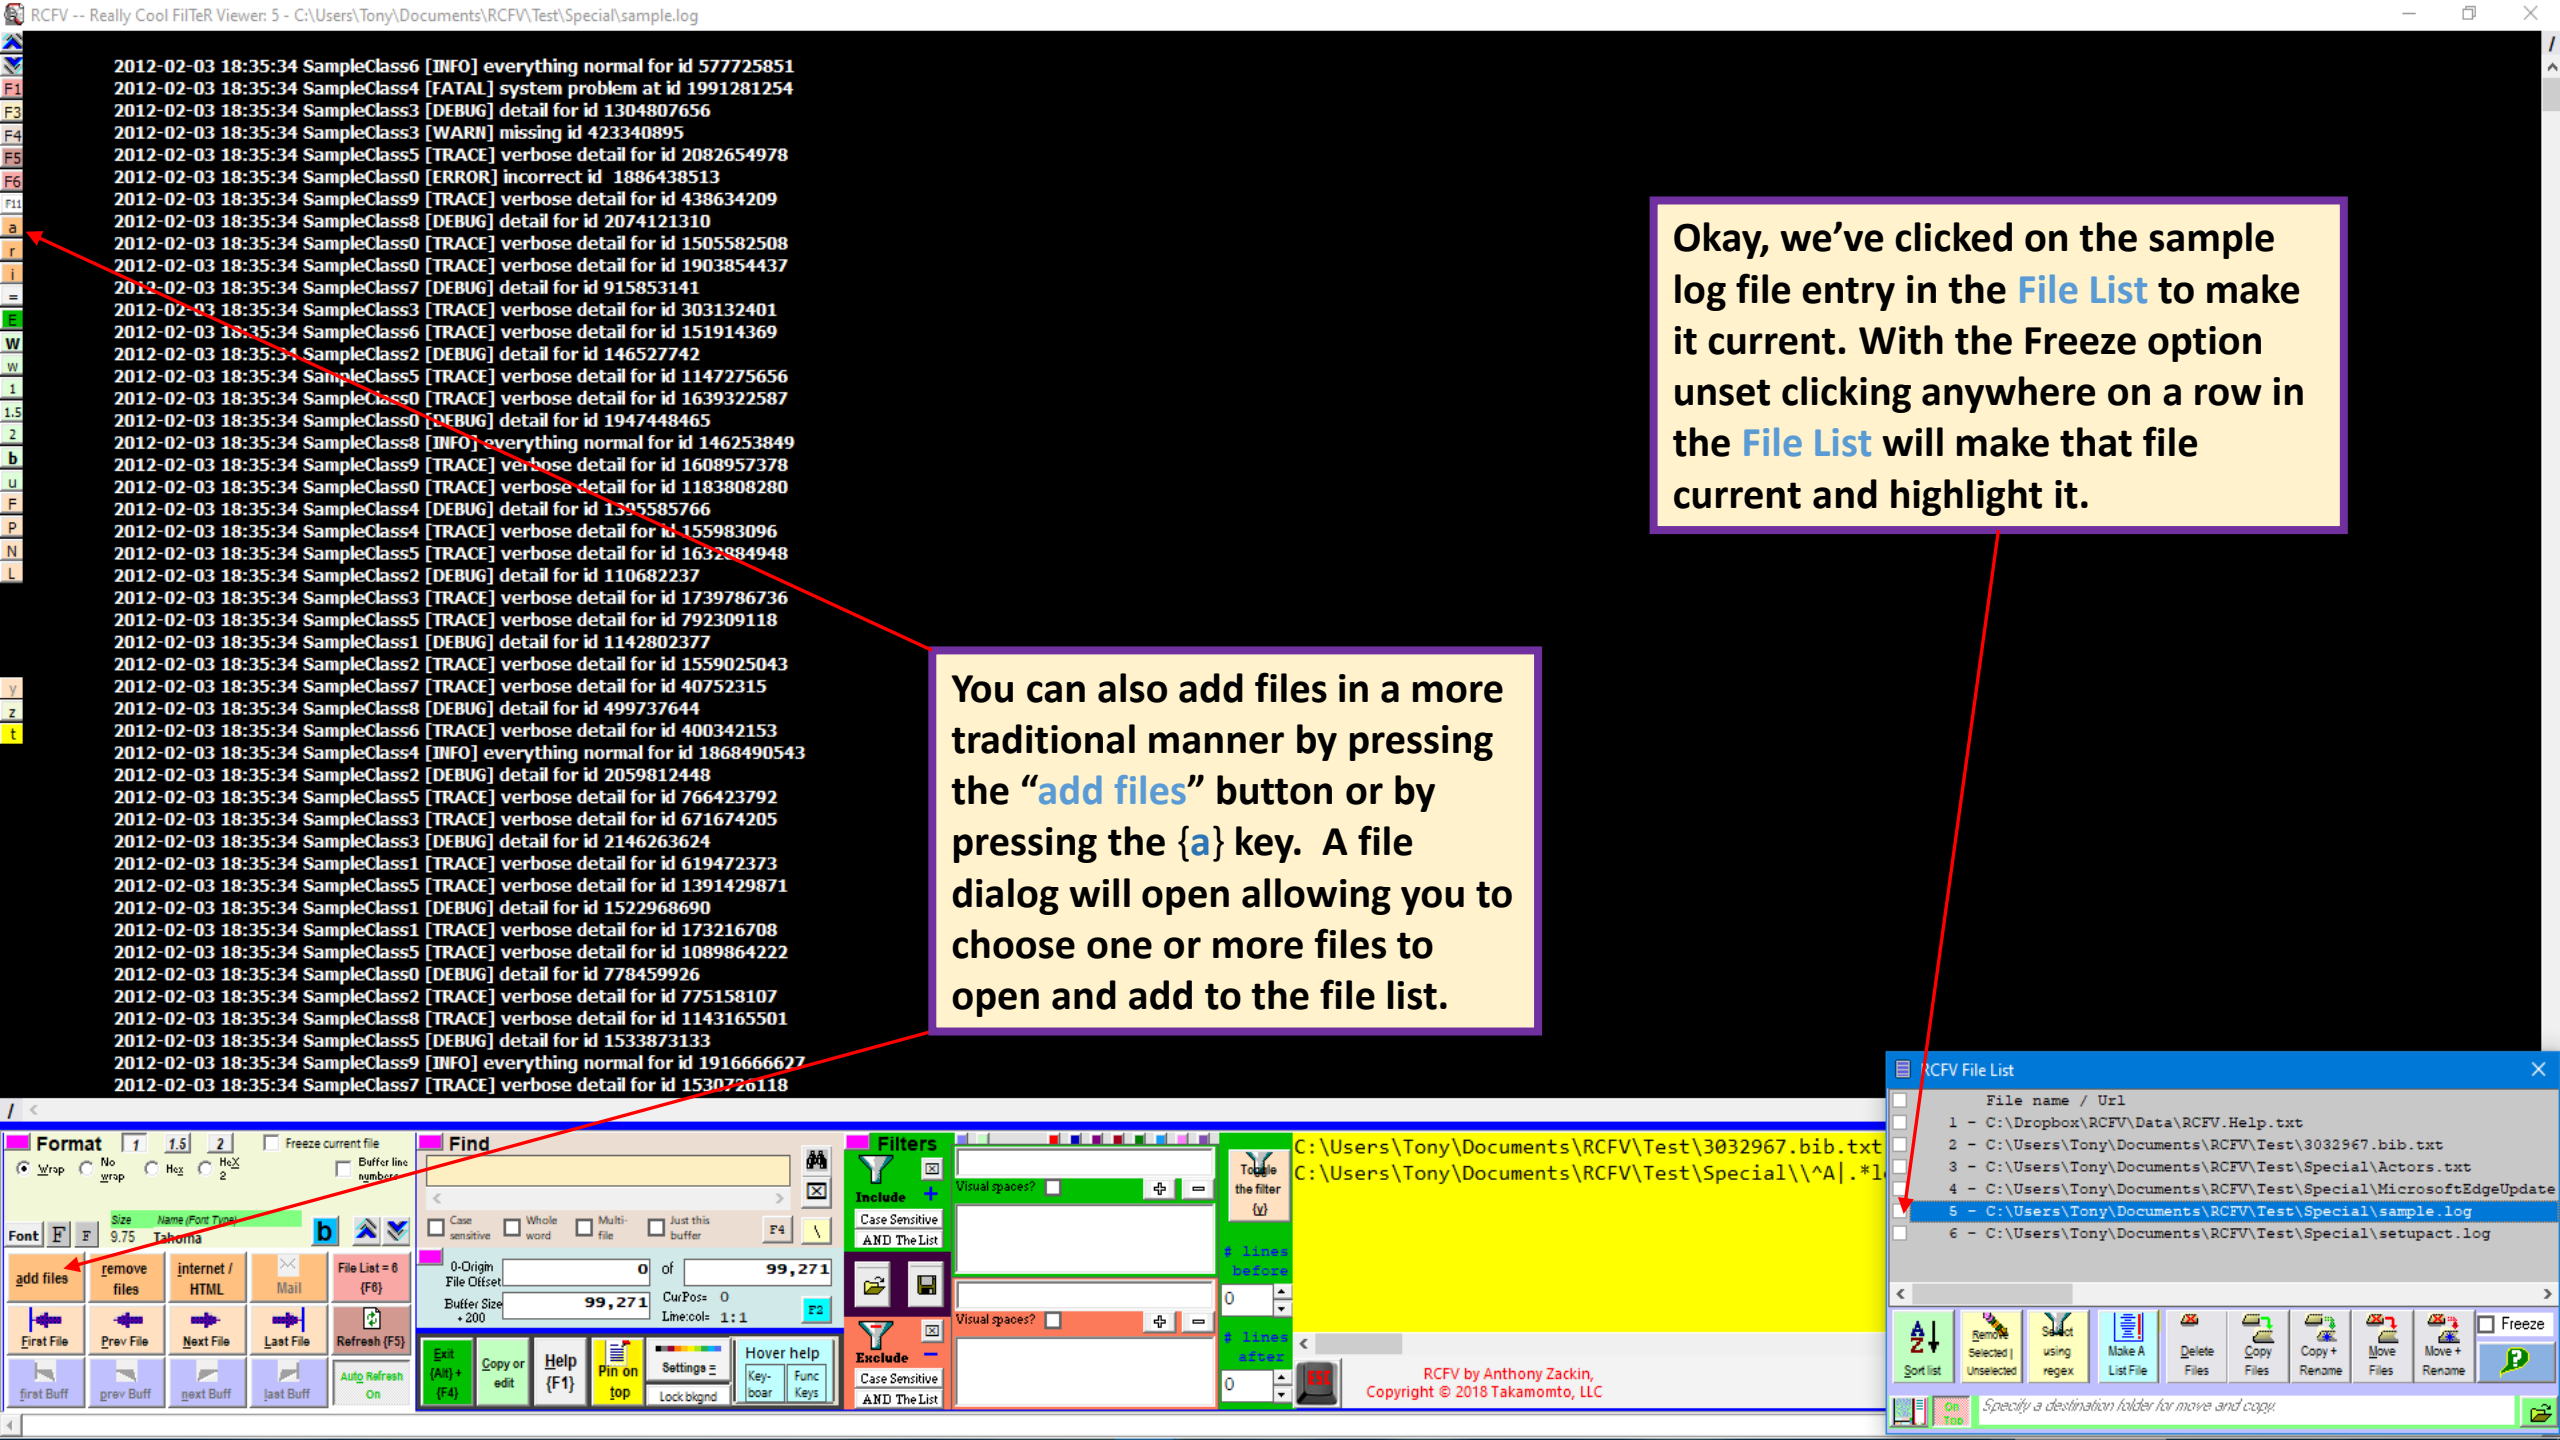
RCFV -- Really Cool FilTeR Viewer: 5 - C:\Users\Tony\Documents\RCFV\Test\Special\sample.log

2012-02-03 18:35:34 SampleClass6 [INFO] everything normal for id 577725851
2012-02-03 18:35:34 SampleClass4 [FATAL] system problem at id 1991281254
2012-02-03 18:35:34 SampleClass3 [DEBUG] detail for id 1304807656
2012-02-03 18:35:34 SampleClass3 [WARN] missing id 423340895
2012-02-03 18:35:34 SampleClass5 [TRACE] verbose detail for id 2082654978
2012-02-03 18:35:34 SampleClass0 [ERROR] incorrect id 1886438513
2012-02-03 18:35:34 SampleClass9 [TRACE] verbose detail for id 438634209
2012-02-03 18:35:34 SampleClass8 [DEBUG] detail for id 2074121310
2012-02-03 18:35:34 SampleClass0 [TRACE] verbose detail for id 1505582508
2012-02-03 18:35:34 SampleClass0 [TRACE] verbose detail for id 1903854437
2012-02-03 18:35:34 SampleClass7 [DEBUG] detail for id 915853141
2012-02-03 18:35:34 SampleClass3 [TRACE] verbose detail for id 303132401
2012-02-03 18:35:34 SampleClass6 [TRACE] verbose detail for id 151914369
2012-02-03 18:35:34 SampleClass2 [DEBUG] detail for id 146527742
2012-02-03 18:35:34 SampleClass5 [TRACE] verbose detail for id 1147275656
2012-02-03 18:35:34 SampleClass0 [TRACE] verbose detail for id 1639322587
2012-02-03 18:35:34 SampleClass0 [DEBUG] detail for id 1947448465
2012-02-03 18:35:34 SampleClass8 [INFO] everything normal for id 146253849
2012-02-03 18:35:34 SampleClass9 [TRACE] verbose detail for id 1608957378
2012-02-03 18:35:34 SampleClass0 [TRACE] verbose detail for id 1183808280
2012-02-03 18:35:34 SampleClass4 [DEBUG] detail for id 1395585766
2012-02-03 18:35:34 SampleClass4 [TRACE] verbose detail for id 155983096
2012-02-03 18:35:34 SampleClass5 [TRACE] verbose detail for id 1632884948
2012-02-03 18:35:34 SampleClass2 [DEBUG] detail for id 110682237
2012-02-03 18:35:34 SampleClass3 [TRACE] verbose detail for id 1739786736
2012-02-03 18:35:34 SampleClass5 [TRACE] verbose detail for id 792309118
2012-02-03 18:35:34 SampleClass1 [DEBUG] detail for id 1142802377
2012-02-03 18:35:34 SampleClass2 [TRACE] verbose detail for id 1559025043
2012-02-03 18:35:34 SampleClass7 [TRACE] verbose detail for id 40752315
2012-02-03 18:35:34 SampleClass8 [DEBUG] detail for id 499737644
2012-02-03 18:35:34 SampleClass6 [TRACE] verbose detail for id 400342153
2012-02-03 18:35:34 SampleClass4 [INFO] everything normal for id 1868490543
2012-02-03 18:35:34 SampleClass2 [DEBUG] detail for id 2059812448
2012-02-03 18:35:34 SampleClass5 [TRACE] verbose detail for id 766423792
2012-02-03 18:35:34 SampleClass3 [TRACE] verbose detail for id 671674205
2012-02-03 18:35:34 SampleClass3 [DEBUG] detail for id 2146263624
2012-02-03 18:35:34 SampleClass1 [TRACE] verbose detail for id 619472373
2012-02-03 18:35:34 SampleClass5 [TRACE] verbose detail for id 1391429871
2012-02-03 18:35:34 SampleClass1 [DEBUG] detail for id 1522968690
2012-02-03 18:35:34 SampleClass1 [TRACE] verbose detail for id 173216708
2012-02-03 18:35:34 SampleClass5 [TRACE] verbose detail for id 1089864222
2012-02-03 18:35:34 SampleClass0 [DEBUG] detail for id 778459926
2012-02-03 18:35:34 SampleClass2 [TRACE] verbose detail for id 775158107
2012-02-03 18:35:34 SampleClass8 [TRACE] verbose detail for id 1143165501
2012-02-03 18:35:34 SampleClass5 [DEBUG] detail for id 1533873133
2012-02-03 18:35:34 SampleClass9 [INFO] everything normal for id 1916666627
2012-02-03 18:35:34 SampleClass7 [TRACE] verbose detail for id 1530726118

Okay, we've clicked on the sample log file entry in the File List to make it current. With the Freeze option unset clicking anywhere on a row in the File List will make that file current and highlight it.

You can also add files in a more traditional manner by pressing the "add files" button or by pressing the {a} key. A file dialog will open allowing you to choose one or more files to open and add to the file list.

RCFV File List
File name / Url
1 - C:\Dropbox\RCFV\Data\RCFV.Help.txt
2 - C:\Users\Tony\Documents\RCFV\Test\3032967.bib.txt
3 - C:\Users\Tony\Documents\RCFV\Test\Special\Actors.txt
4 - C:\Users\Tony\Documents\RCFV\Test\Special\MicrosoftEdgeUpdate
5 - C:\Users\Tony\Documents\RCFV\Test\Special\sample.log
6 - C:\Users\Tony\Documents\RCFV\Test\Special\setupact.log

Sort list | Remove Selected | Unselected | Select using regex | Make A List File | Delete Files | Copy Files | Copy + Rename | Move Files | Move + Rename | Freeze
Specify a destination folder for move and copy

Format 1 1.5 2 Freeze current file
Wrap No wrap Hex Hex 2 Buffer line numbers
Font F F Size 9.75 Name (Font Type) Tahoma b
add files | remove files | internet / HTML | Mail | File List = 6 {F6}
First File | Prev File | Next File | Last File | Refresh {F5}
first Buff | prev Buff | next Buff | last Buff | Auto Refresh On

Find
Case sensitive | Whole word | Multi-file | Just this buffer | F4
0-Origin File Offset 0 of 99,271
Buffer Size + 200 99,271 CurPos: 0 Line:col: 1:1 F2
Exit {Alt} + {F4} | Copy or edit | Help {F1} | Pin on top | Settings | Lock bkgnd | Hover help | Key-boar | Func Keys

Filters
Include | Case Sensitive | AND The List | Visual spaces?
Exclude | Case Sensitive | AND The List | Visual spaces?
Toggle the filter {v}
# lines before 0
# lines after 0

C:\Users\Tony\Documents\RCFV\Test\3032967.bib.txt
C:\Users\Tony\Documents\RCFV\Test\Special\\^A|.*1

RCFV by Anthony Zackin,
Copyright © 2018 Takamomto, LLC